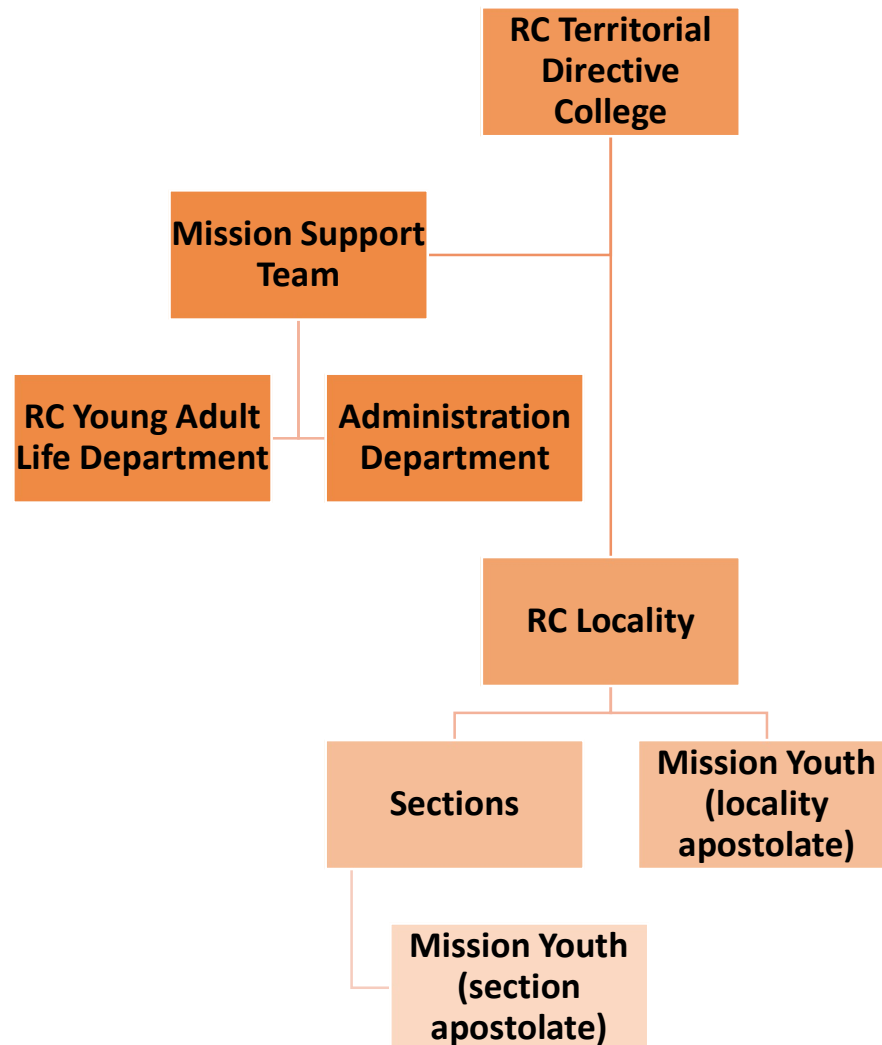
RC Territorial Directive College

Mission Support Team

RC Young Adult Life Department

Administration Department

RC Locality

Sections

Mission Youth (locality apostolate)

Mission Youth (section apostolate)